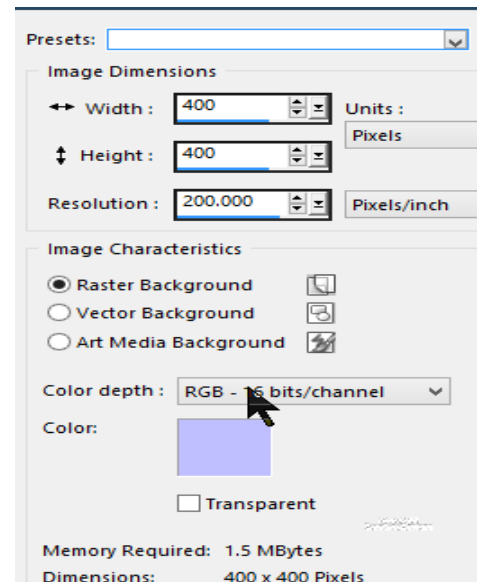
Presets:

Image Dimensions

Width : 400

Units :

Pixels

Height : 400

Resolution : 200.000

Pixels/inch

Image Characteristics

Raster Background

Vector Background

Art Media Background

Color depth : RGB - 16 bits/channel

Color:

Transparent

Memory Required: 1.5 MBytes

Dimensions: 400 x 400 Pixels